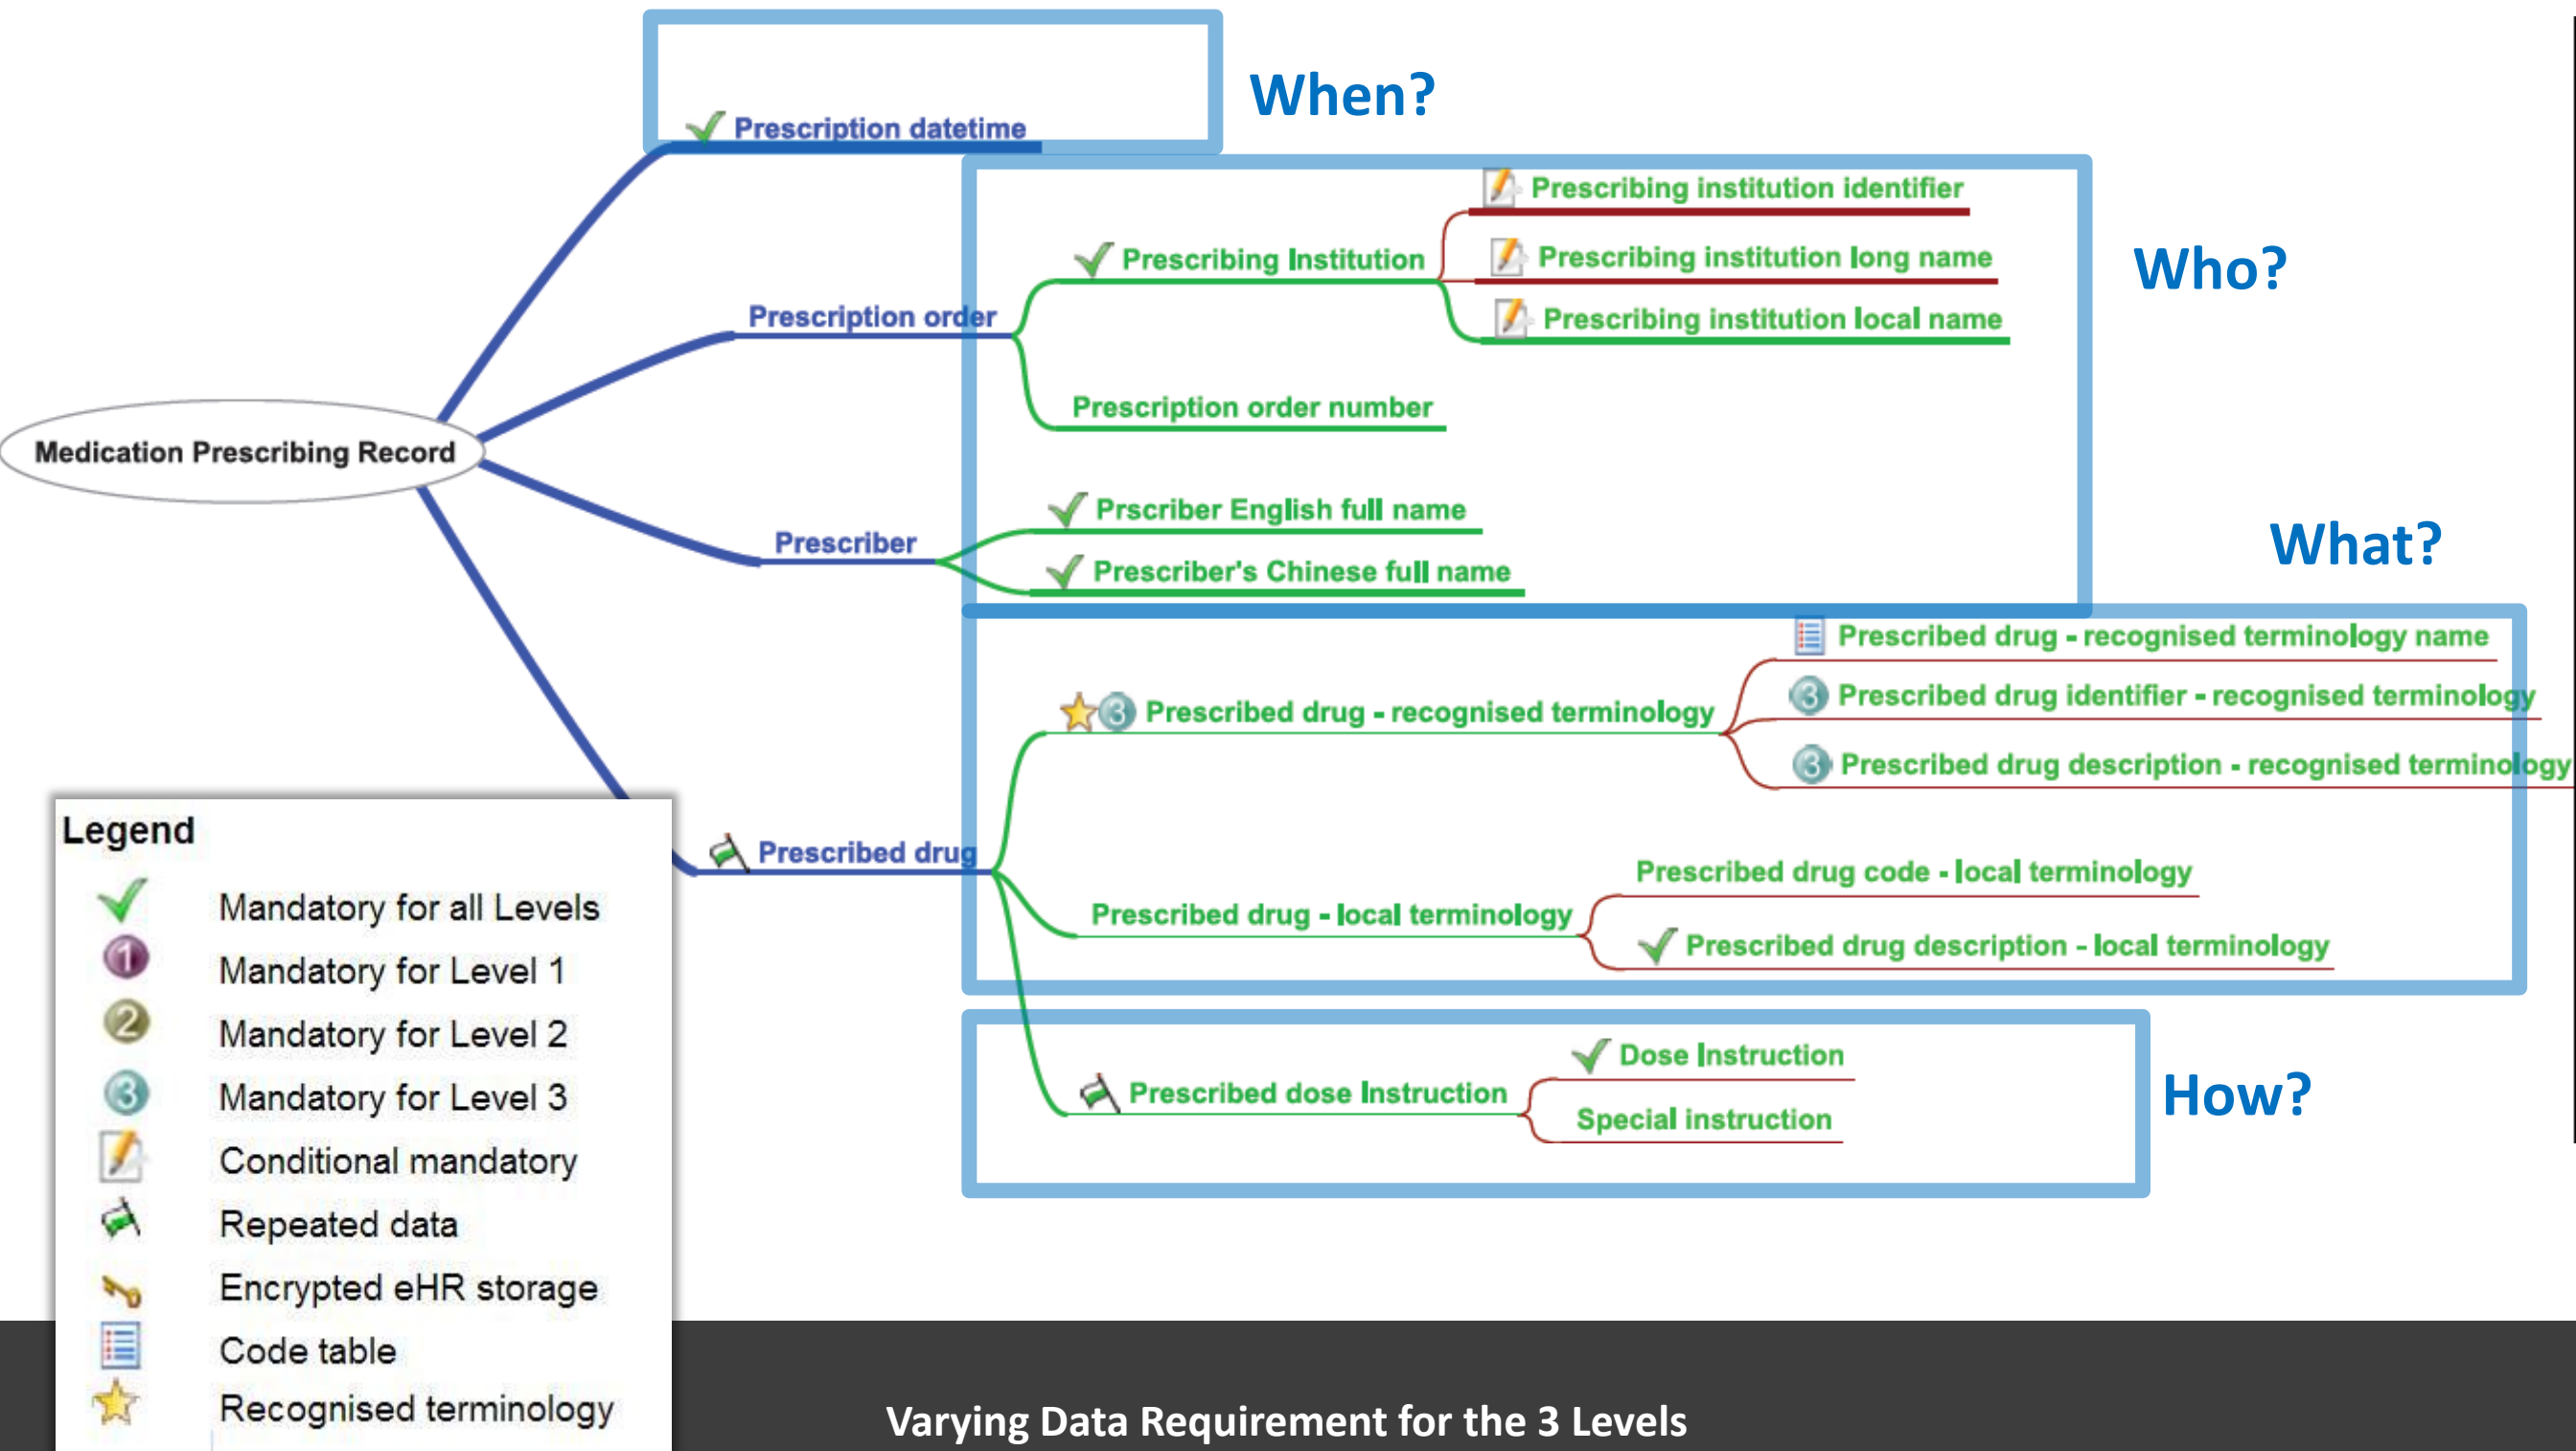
Prescription datetime

When?

Medication Prescribing Record

Prescription order

Prescribing Institution

Prescribing institution identifier

Prescribing institution long name

Prescribing institution local name

Prescription order number

Who?

Prescriber

Prscriber English full name

Prescriber's Chinese full name

What?

Prescribed drug

Prescribed drug - recognised terminology

Prescribed drug - recognised terminology name

Prescribed drug identifier - recognised terminology

Prescribed drug description - recognised terminology

Prescribed drug - local terminology

Prescribed drug code - local terminology

Prescribed drug description - local terminology

Prescribed dose Instruction

Dose Instruction

Special instruction

How?

Legend

Mandatory for all Levels

Mandatory for Level 1

Mandatory for Level 2

Mandatory for Level 3

Conditional mandatory

Repeated data

Encrypted eHR storage

Code table

Recognised terminology

Varying Data Requirement for the 3 Levels